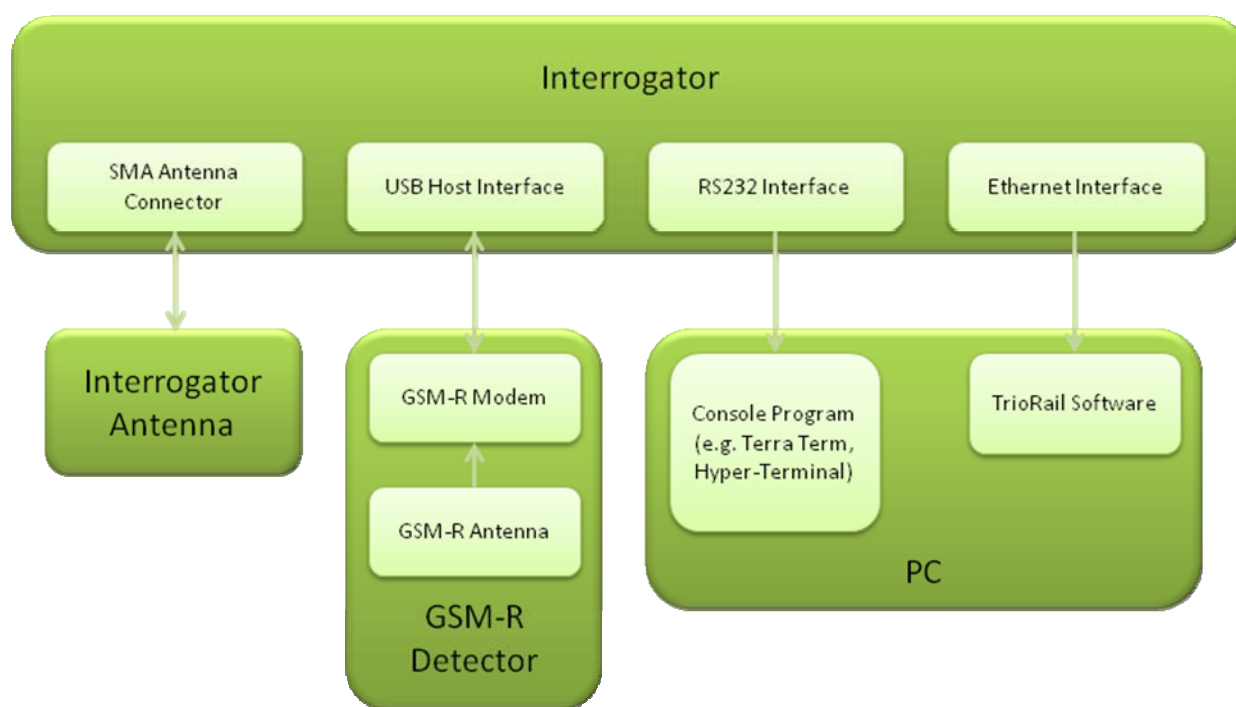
Interrogator

SMA Antenna Connector

USB Host Interface

RS232 Interface

Ethernet Interface

Interrogator Antenna

GSM-R Modem

GSM-R Antenna

GSM-R Detector

Console Program (e.g. Terra Term, Hyper-Terminal)

TrioRail Software

PC